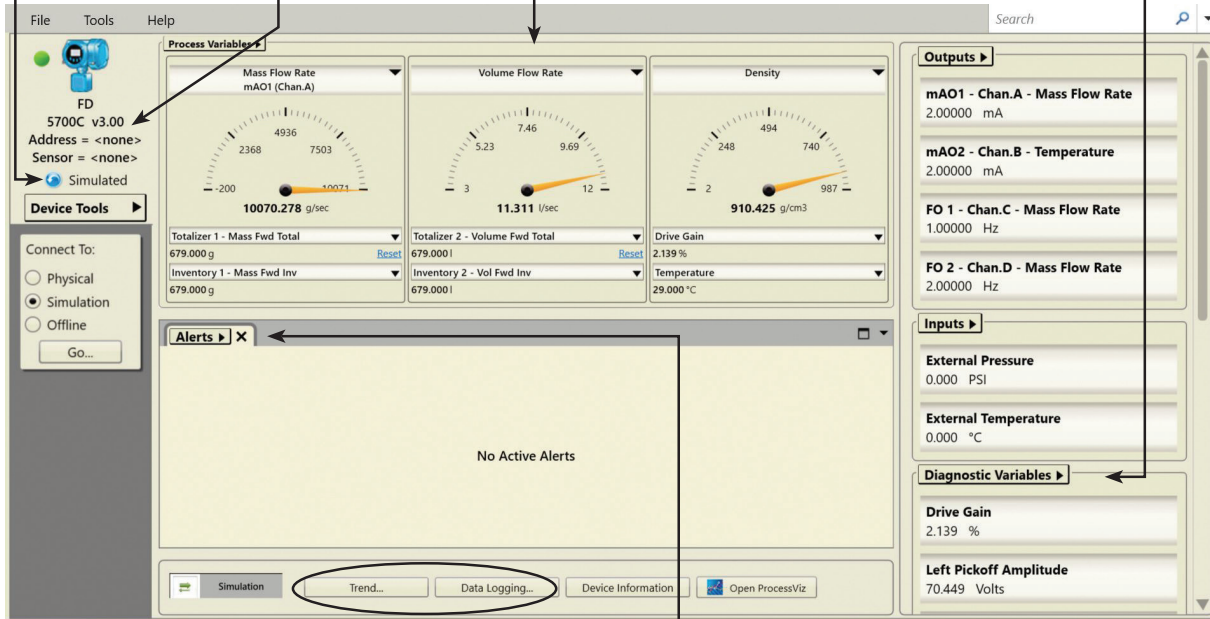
File Tools Help

Search

FD
5700C v3.00
Address = <none>
Sensor = <none>
Simulated

Device Tools ▶

Connect To:
Physical
Simulation
Offline
Go...

Process Variables ▶

Mass Flow Rate
mAO1 (Chan.A)
4936
2368
7503
-200
10071
10070.278 g/sec

Volume Flow Rate
7.46
5.23
9.69
3
12
11.311 l/sec

Density
494
248
740
2
987
910.425 g/cm3

Totalizer 1 - Mass Fwd Total
679.000 g
Reset
Inventory 1 - Mass Fwd Inv
679.000 g

Totalizer 2 - Volume Fwd Total
679.000 l
Reset
Inventory 2 - Vol Fwd Inv
679.000 l

Drive Gain
2.139 %
Temperature
29.000 °C

Alerts ▶ ✕

No Active Alerts

Simulation
Trend...
Data Logging...
Device Information
Open ProcessViz

Outputs ▶

mAO1 - Chan.A - Mass Flow Rate
2.00000 mA

mAO2 - Chan.B - Temperature
2.00000 mA

FO 1 - Chan.C - Mass Flow Rate
1.00000 Hz

FO 2 - Chan.D - Mass Flow Rate
2.00000 Hz

Inputs ▶

External Pressure
0.000 PSI

External Temperature
0.000 °C

Diagnostic Variables ▶

Drive Gain
2.139 %

Left Pickoff Amplitude
70.449 Volts